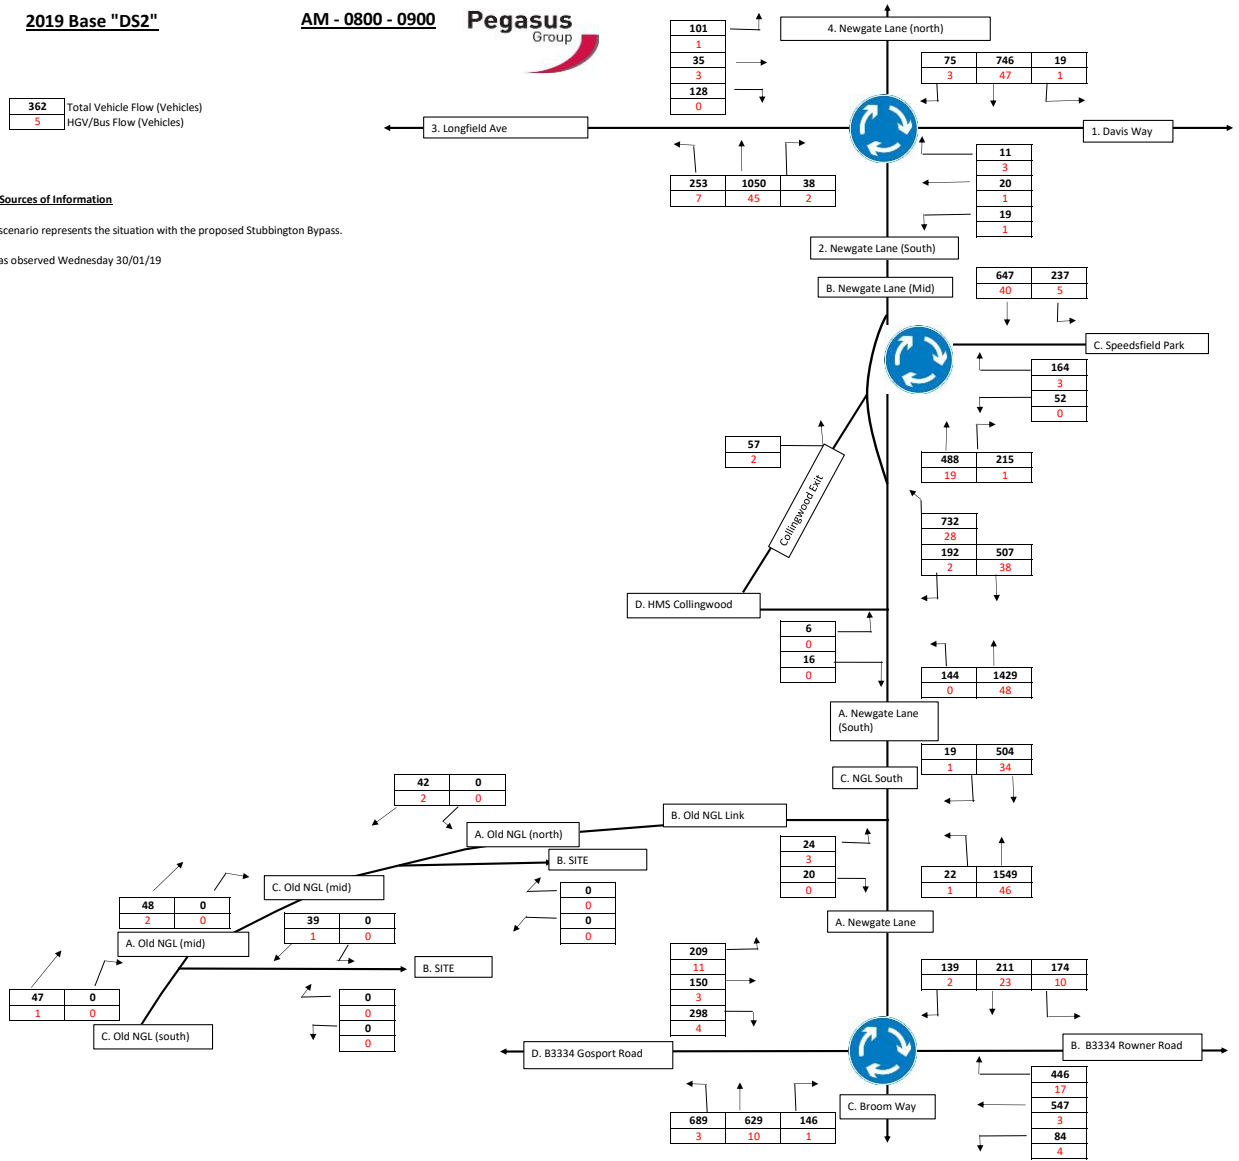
2019 Base "DS2"

AM - 0800 - 0900

Pegasus
Group

| 362 | Total Vehicle Flow (Vehicles) |
|---|---|
| 5 | HGV/Bus Flow (Vehicles) |

Sources of Information

scenario represents the situation with the proposed Stubbington Bypass.

as observed Wednesday 30/01/19

4. Newgate Lane (north)

| 101 |
|---|
| 1 |
| 35 |
| 3 |
| 128 |
| 0 |

| 75 | 746 | 19 |
|---|---|---|
| 3 | 47 | 1 |

3. Longfield Ave

1. Davis Way

| 253 | 1050 | 38 |
|---|---|---|
| 7 | 45 | 2 |

| 11 |
|---|
| 3 |
| 20 |
| 1 |
| 19 |
| 1 |

2. Newgate Lane (South)

B. Newgate Lane (Mid)

| 647 | 237 |
|---|---|
| 40 | 5 |

C. Speedsfield Park

| 164 |
|---|
| 3 |
| 52 |
| 0 |

| 57 |
|---|
| 2 |

| 488 | 215 |
|---|---|
| 19 | 1 |

Collingwood Exit

| 732 | |
|---|---|
| 28 | |
| 192 | 507 |
| 2 | 38 |

D. HMS Collingwood

| 6 |
|---|
| 0 |
| 16 |
| 0 |

| 144 | 1429 |
|---|---|
| 0 | 48 |

A. Newgate Lane (South)

| 19 | 504 |
|---|---|
| 1 | 34 |

C. NGL South

| 42 | 0 |
|---|---|
| 2 | 0 |

B. Old NGL Link

A. Old NGL (north)

B. SITE

| 24 |
|---|
| 3 |
| 20 |
| 0 |

| 22 | 1549 |
|---|---|
| 1 | 46 |

C. Old NGL (mid)

| 48 | 0 |
|---|---|
| 2 | 0 |

| 0 |
|---|
| 0 |
| 0 |
| 0 |

| 39 | 0 |
|---|---|
| 1 | 0 |

A. Old NGL (mid)

A. Newgate Lane

| 209 |
|---|
| 11 |
| 150 |
| 3 |
| 298 |
| 4 |

| 139 | 211 | 174 |
|---|---|---|
| 2 | 23 | 10 |

B. SITE

| 47 | 0 |
|---|---|
| 1 | 0 |

| 0 |
|---|
| 0 |
| 0 |
| 0 |

C. Old NGL (south)

D. B3334 Gosport Road

B. B3334 Rowner Road

| 446 |
|---|
| 17 |
| 547 |
| 3 |
| 84 |
| 4 |

| 689 | 629 | 146 |
|---|---|---|
| 3 | 10 | 1 |

C. Broom Way